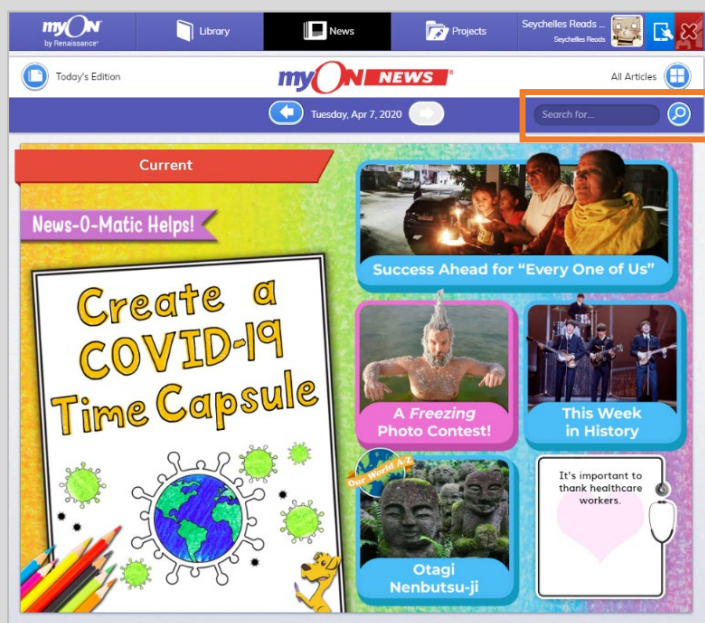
myON by Renaissance

Library

News

Projects

Seychelles Reads ...
Seychelles Reads

Today's Edition

myON NEWS

All Articles

Tuesday, Apr 7, 2020

Search for...

Current

News-O-Matic Helps!

Create a COVID-19 Time Capsule

Success Ahead for "Every One of Us"

A Freezing Photo Contest!

This Week in History

Our World A-Z

Otagi Nenbutsu-ji

It's important to thank healthcare workers.